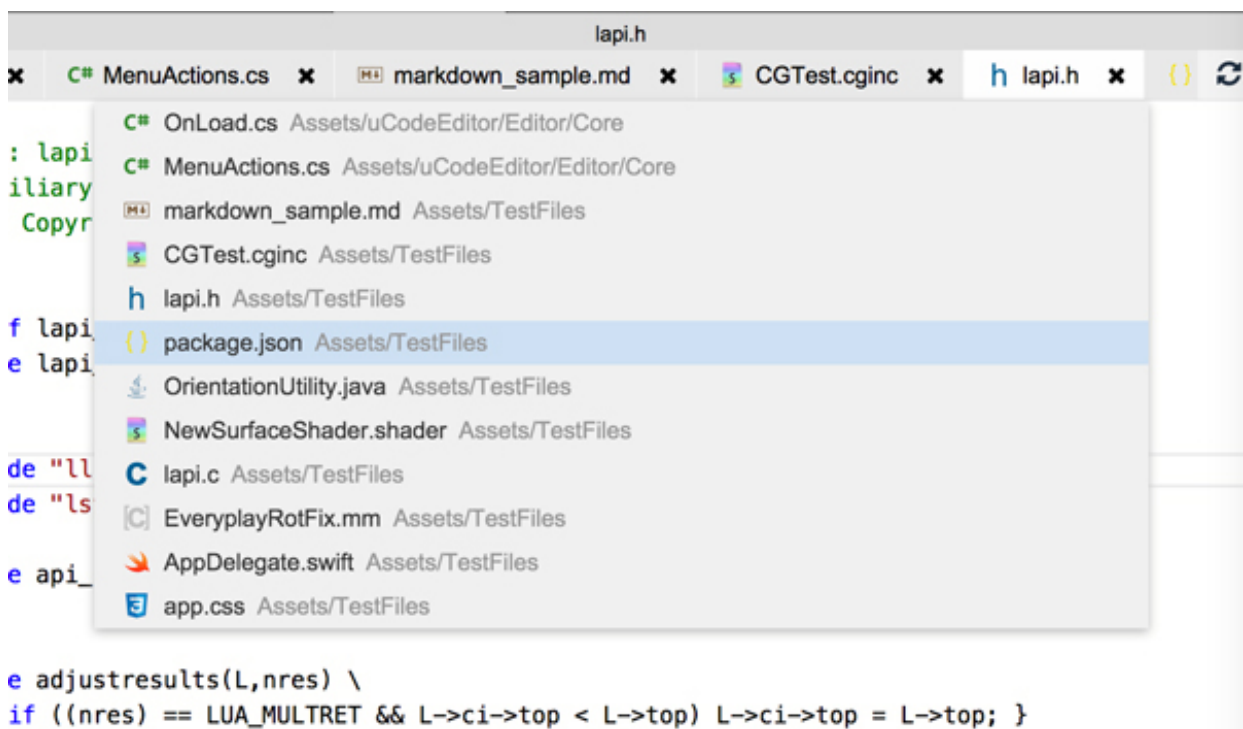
lapi.h

C# MenuActions.cs ✖ markdown_sample.md ✖ CGTest.cginc ✖ h lapi.h ✖

C# OnLoad.cs Assets/uCodeEditor/Editor/Core
C# MenuActions.cs Assets/uCodeEditor/Editor/Core
markdown_sample.md Assets/TestFiles
CGTest.cginc Assets/TestFiles
h lapi.h Assets/TestFiles
package.json Assets/TestFiles
OrientationUtility.java Assets/TestFiles
NewSurfaceShader.shader Assets/TestFiles
C lapi.c Assets/TestFiles
EveryplayRotFix.mm Assets/TestFiles
AppDelegate.swift Assets/TestFiles
app.css Assets/TestFiles

: lapi
iliary
Copyr

f lapi
e lapi

de "ll
de "ls

e api_

e adjustresults(L,nres) \
if ((nres) == LUA_MULTRET && L->ci->top < L->top) L->ci->top = L->top; }